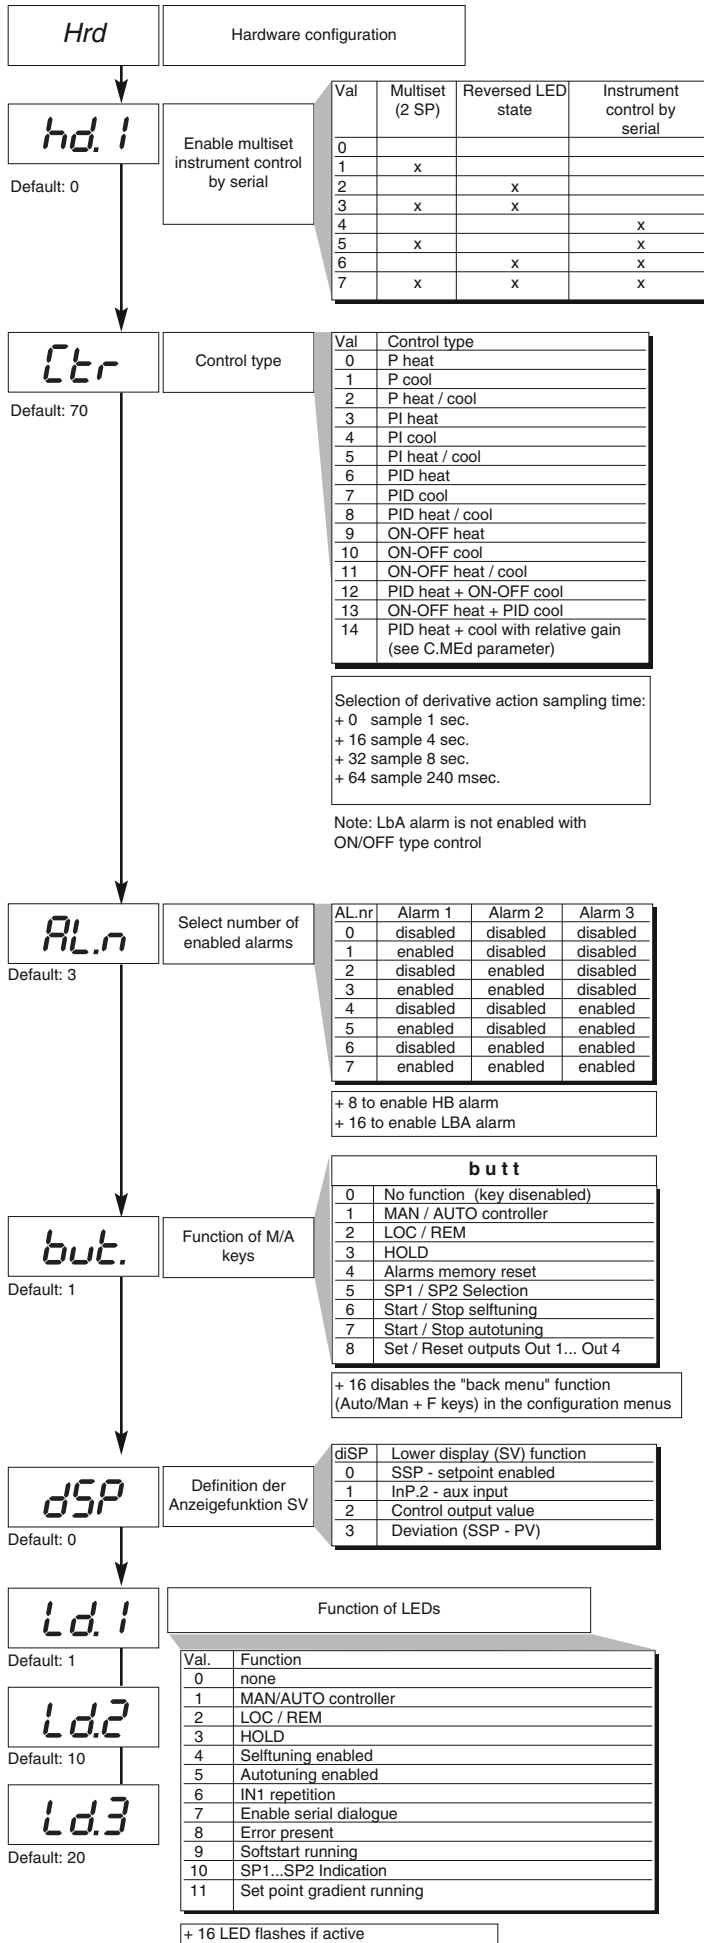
Hrd

Hardware configuration

hd. 1

Enable multiset instrument control by serial

Default: 0

| Val | Multiset (2 SP) | Reversed LED state | Instrument control by serial |
|---|---|---|---|
| 0 | | | |
| 1 | x | | |
| 2 | | x | |
| 3 | x | x | |
| 4 | | | x |
| 5 | x | | x |
| 6 | | x | x |
| 7 | x | x | x |

Ctr

Control type

Default: 70

| Val | Control type |
|---|---|
| 0 | P heat |
| 1 | P cool |
| 2 | P heat / cool |
| 3 | PI heat |
| 4 | PI cool |
| 5 | PI heat / cool |
| 6 | PID heat |
| 7 | PID cool |
| 8 | PID heat / cool |
| 9 | ON-OFF heat |
| 10 | ON-OFF cool |
| 11 | ON-OFF heat / cool |
| 12 | PID heat + ON-OFF cool |
| 13 | ON-OFF heat + PID cool |
| 14 | PID heat + cool with relative gain (see C.MEd parameter) |

Selection of derivative action sampling time:
+ 0 sample 1 sec.
+ 16 sample 4 sec.
+ 32 sample 8 sec.
+ 64 sample 240 msec.

Note: LbA alarm is not enabled with ON/OFF type control

AL.n

Select number of enabled alarms

Default: 3

| AL.nr | Alarm 1 | Alarm 2 | Alarm 3 |
|---|---|---|---|
| 0 | disabled | disabled | disabled |
| 1 | enabled | disabled | disabled |
| 2 | disabled | enabled | disabled |
| 3 | enabled | enabled | disabled |
| 4 | disabled | disabled | enabled |
| 5 | enabled | disabled | enabled |
| 6 | disabled | enabled | enabled |
| 7 | enabled | enabled | enabled |

+ 8 to enable HB alarm
+ 16 to enable LBA alarm

but.

Function of M/A keys

Default: 1

| b u t t | |
|---|---|
| 0 | No function (key disenabled) |
| 1 | MAN / AUTO controller |
| 2 | LOC / REM |
| 3 | HOLD |
| 4 | Alarms memory reset |
| 5 | SP1 / SP2 Selection |
| 6 | Start / Stop selftuning |
| 7 | Start / Stop autotuning |
| 8 | Set / Reset outputs Out 1... Out 4 |

+ 16 disables the "back menu" function (Auto/Man + F keys) in the configuration menus

dSP

Definition der Anzeigefunktion SV

Default: 0

| diSP | Lower display (SV) function |
|---|---|
| 0 | SSP - setpoint enabled |
| 1 | InP.2 - aux input |
| 2 | Control output value |
| 3 | Deviation (SSP - PV) |

Ld. 1

Default: 1

Ld.2

Default: 10

Ld.3

Default: 20

Function of LEDs

| Val. | Function |
|---|---|
| 0 | none |
| 1 | MAN/AUTO controller |
| 2 | LOC / REM |
| 3 | HOLD |
| 4 | Selftuning enabled |
| 5 | Autotuning enabled |
| 6 | IN1 repetition |
| 7 | Enable serial dialogue |
| 8 | Error present |
| 9 | Softstart running |
| 10 | SP1...SP2 Indication |
| 11 | Set point gradient running |

+ 16 LED flashes if active